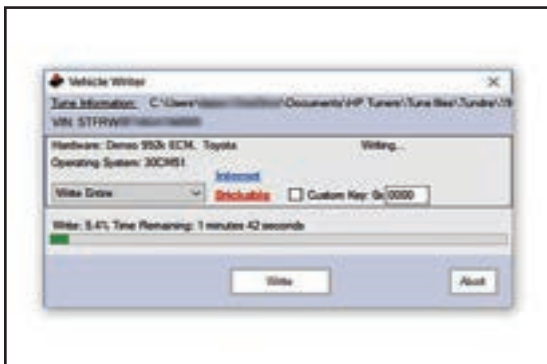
Vehicle Writer

Tune Information: C:\Users\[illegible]\Documents\HP Tuners\Tune files\Tundra\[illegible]

VIN: 5TFRW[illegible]

Hardware: Denso 55k ECM, Toyota

Writing...

Operating System: 30CM51

Write Entire

Interest

Brickable

Custom Key: 0x 0000

Write: 5.4% Time Remaining: 1 minutes 42 seconds

Write

Abort